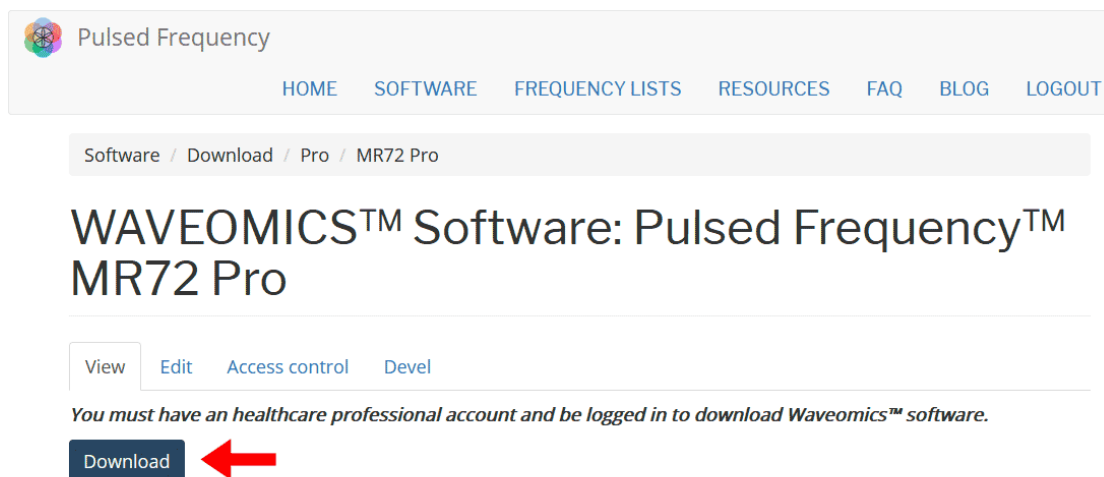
Pulsed Frequency

HOME SOFTWARE FREQUENCY LISTS RESOURCES FAQ BLOG LOGOUT

Software / Download / Pro / MR72 Pro

WAVEOMICS™ Software: Pulsed Frequency™ MR72 Pro

View Edit Access control Devel

*You must have an healthcare professional account and be logged in to download Waveomics™ software.*

Download